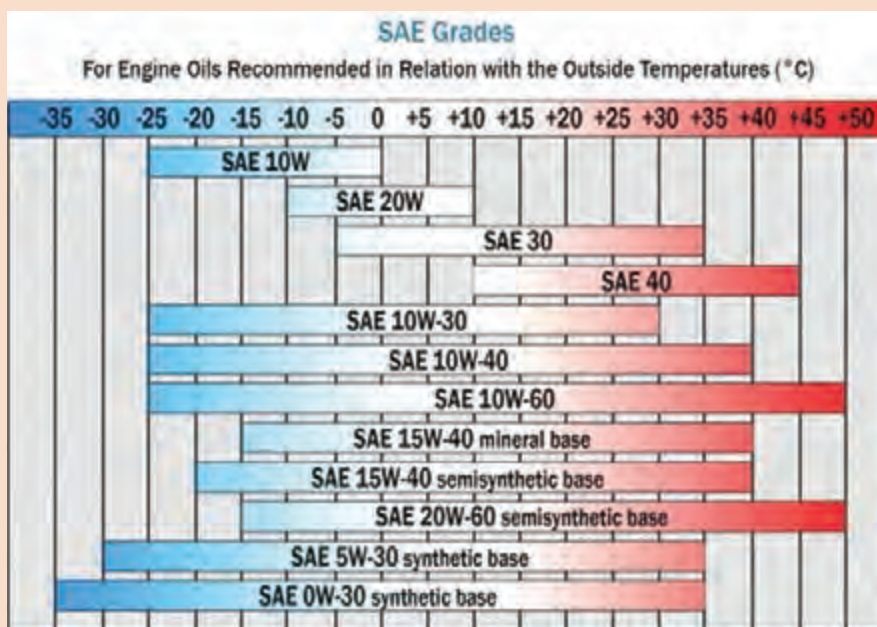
SAE Grades

For Engine Oils Recommended in Relation with the Outside Temperatures (°C)

-35 -30 -25 -20 -15 -10 -5 0 +5 +10 +15 +20 +25 +30 +35 +40 +45 +50

SAE 10W

SAE 20W

SAE 30

SAE 40

SAE 10W-30

SAE 10W-40

SAE 10W-60

SAE 15W-40 mineral base

SAE 15W-40 semisynthetic base

SAE 20W-60 semisynthetic base

SAE 5W-30 synthetic base

SAE 0W-30 synthetic base